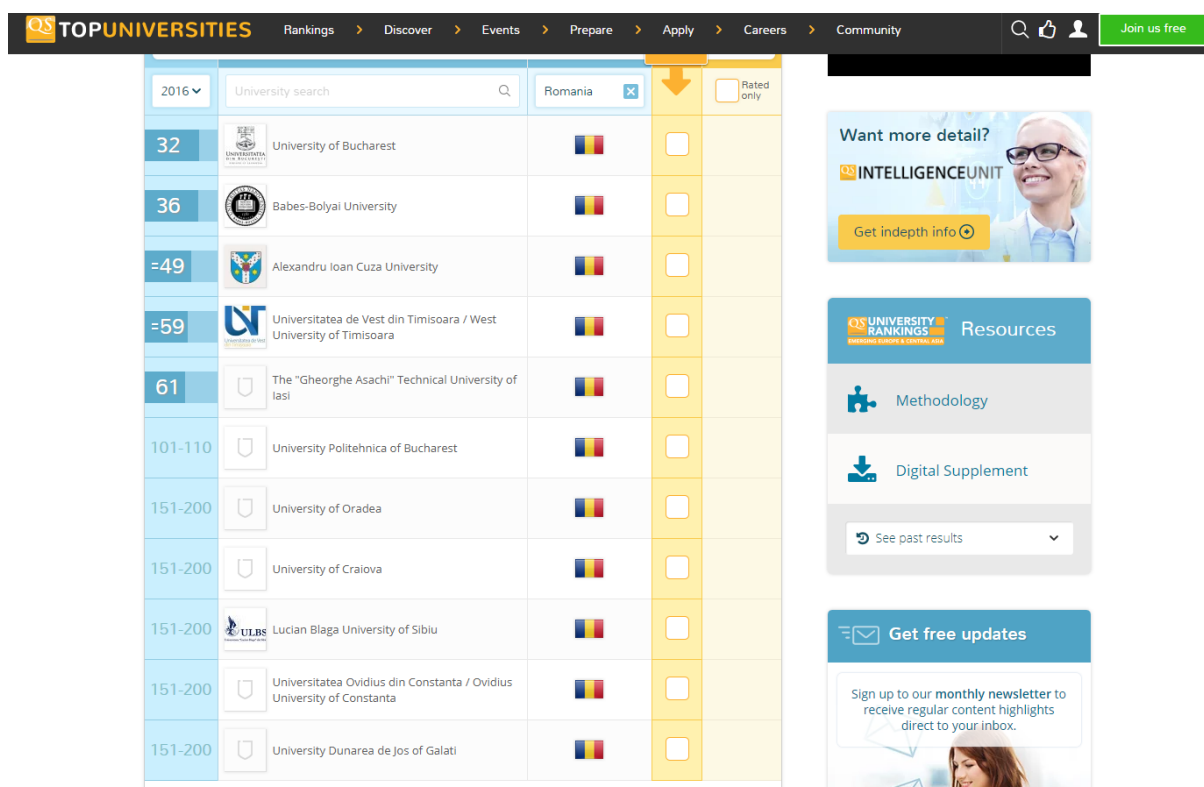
QS TOPUNIVERSITIES Rankings › Discover › Events › Prepare › Apply › Careers › Community Join us free

2016 University search Romania Rated only

| | | |
|---|---|---|
| 32 | University of Bucharest | |
| 36 | Babes-Bolyai University | |
| =49 | Alexandru Ioan Cuza University | |
| =59 | Universitatea de Vest din Timisoara / West University of Timisoara | |
| 61 | The "Gheorghe Asachi" Technical University of Iasi | |
| 101-110 | University Politehnica of Bucharest | |
| 151-200 | University of Oradea | |
| 151-200 | University of Craiova | |
| 151-200 | Lucian Blaga University of Sibiu | |
| 151-200 | Universitatea Ovidius din Constanta / Ovidius University of Constanta | |
| 151-200 | University Dunarea de Jos of Galati | |

Want more detail?
QS INTELLIGENCEUNIT
Get indepth info

QS UNIVERSITY RANKINGS EMERGING EUROPE & CENTRAL ASIA Resources
Methodology
Digital Supplement
See past results

Get free updates
Sign up to our monthly newsletter to receive regular content highlights direct to your inbox.